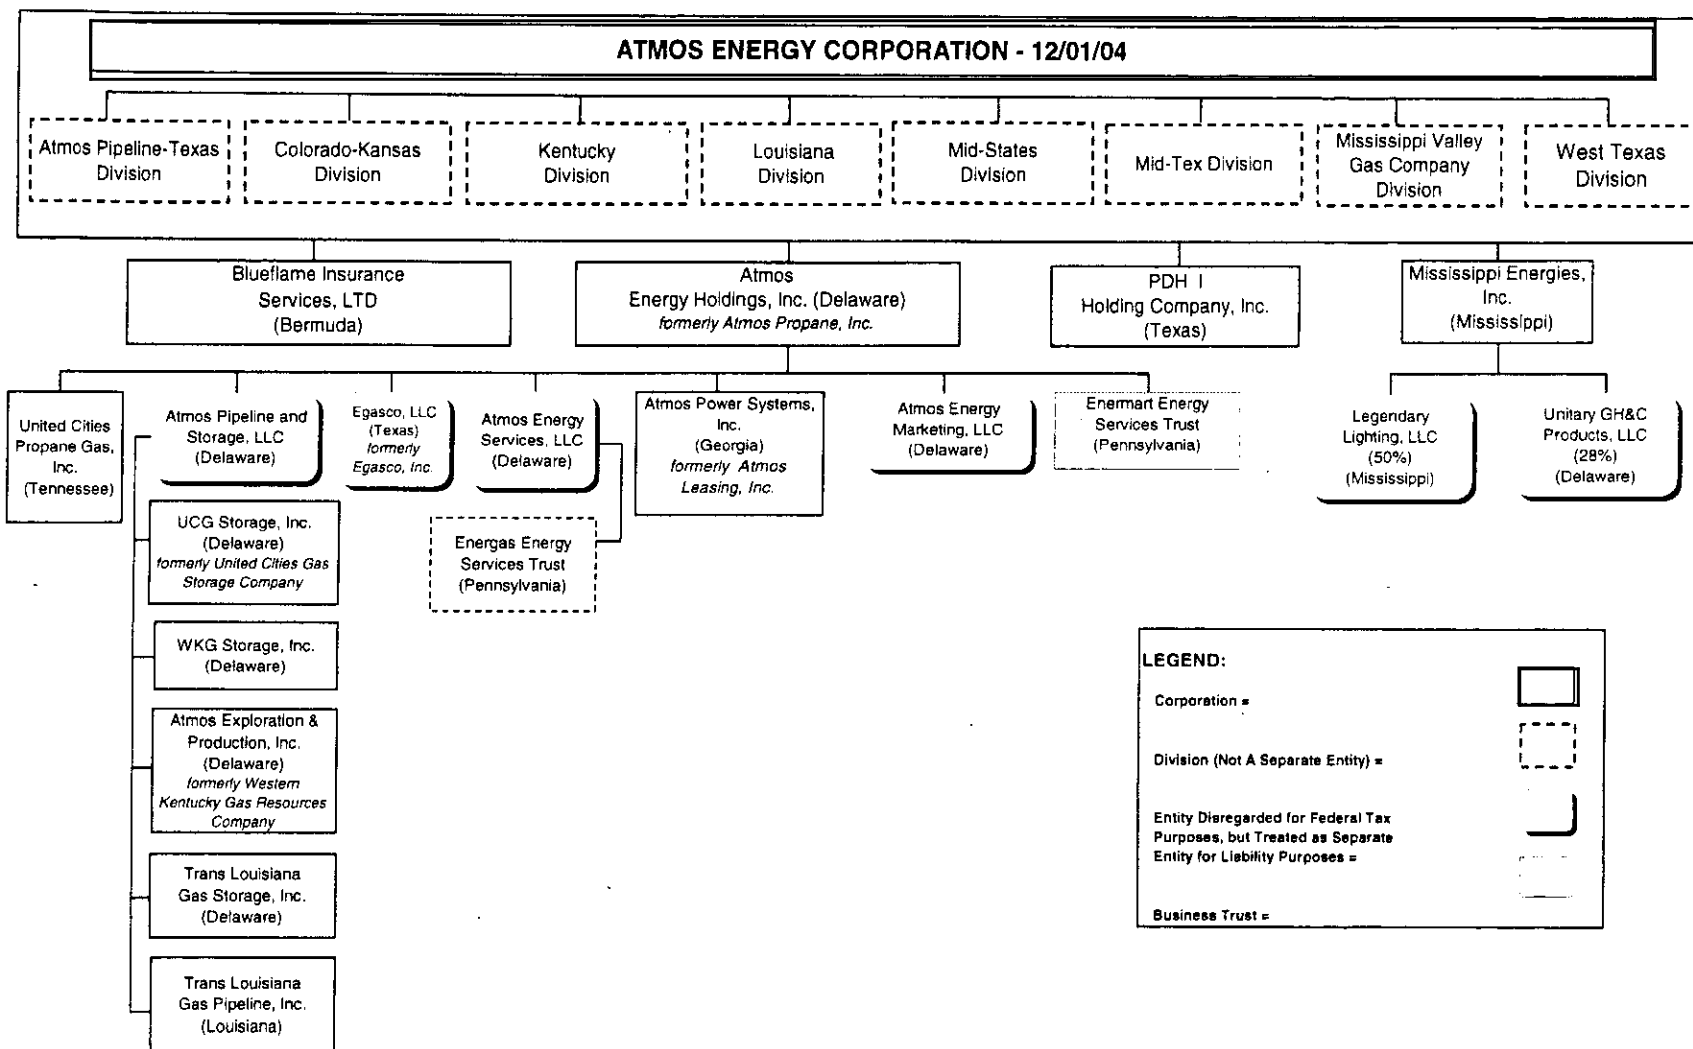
ATMOS ENERGY CORPORATION - 12/01/04

Atmos Pipeline-Texas Division

Colorado-Kansas Division

Kentucky Division

Louisiana Division

Mid-States Division

Mid-Tex Division

Mississippi Valley Gas Company Division

West Texas Division

Blueflame Insurance Services, LTD (Bermuda)

Atmos Energy Holdings, Inc. (Delaware) formerly Atmos Propane, Inc.

PDH I Holding Company, Inc. (Texas)

Mississippi Energies, Inc. (Mississippi)

United Cities Propane Gas, Inc. (Tennessee)

Atmos Pipeline and Storage, LLC (Delaware)

Egasco, LLC (Texas) formerly Egasco, Inc.

Atmos Energy Services, LLC (Delaware)

Atmos Power Systems, Inc. (Georgia) formerly Atmos Leasing, Inc.

Atmos Energy Marketing, LLC (Delaware)

Enermart Energy Services Trust (Pennsylvania)

Legendary Lighting, LLC (50%) (Mississippi)

Unitary GH&C Products, LLC (28%) (Delaware)

UCG Storage, Inc. (Delaware) formerly United Cities Gas Storage Company

Energas Energy Services Trust (Pennsylvania)

WKG Storage, Inc. (Delaware)

Atmos Exploration & Production, Inc. (Delaware) formerly Western Kentucky Gas Resources Company

Trans Louisiana Gas Storage, Inc. (Delaware)

Trans Louisiana Gas Pipeline, Inc. (Louisiana)

LEGEND:

Corporation =

Division (Not A Separate Entity) =

Entity Disregarded for Federal Tax Purposes, but Treated as Separate Entity for Liability Purposes =

Business Trust =